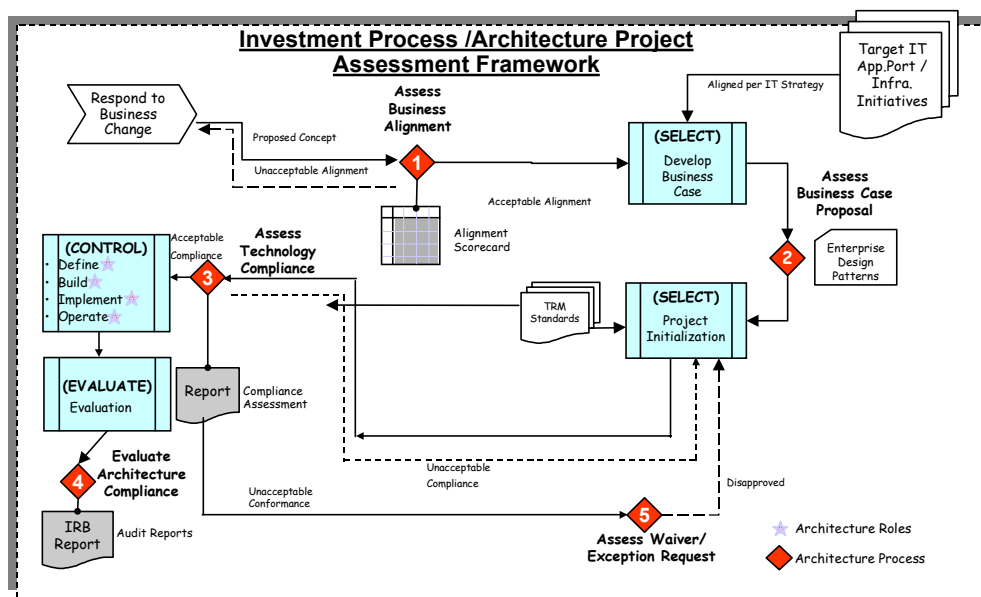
Investment Process /Architecture Project Assessment Framework

Target IT App.Port / Infra. Initiatives

Aligned per IT Strategy

Respond to Business Change

Assess Business Alignment

Proposed Concept

Unacceptable Alignment

1

(SELECT) Develop Business Case

Acceptable Alignment

Alignment Scorecard

Assess Business Case Proposal

2

Enterprise Design Patterns

(CONTROL)
• Define
• Build
• Implement
• Operate

Acceptable Compliance

Assess Technology Compliance

3

TRM Standards

(SELECT) Project Initialization

(EVALUATE) Evaluation

Report

Compliance Assessment

Evaluate Architecture Compliance

4

Unacceptable Compliance

Disapproved

Unacceptable Conformance

IRB Report

Audit Reports

5

Assess Waiver/ Exception Request

Architecture Roles

Architecture Process